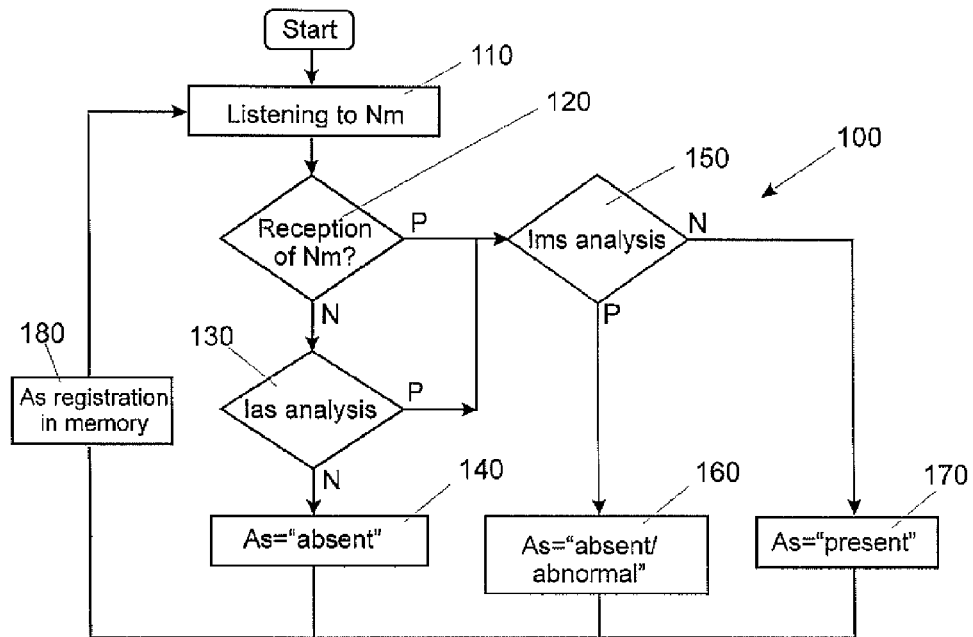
Start

110

Listening to Nm

120

100

150

Reception of Nm?

P

Ims analysis

N

N

P

180

As registration in memory

130

Ias analysis

P

N

140

160

170

As="absent"

As="absent/ abnormal"

As="present"